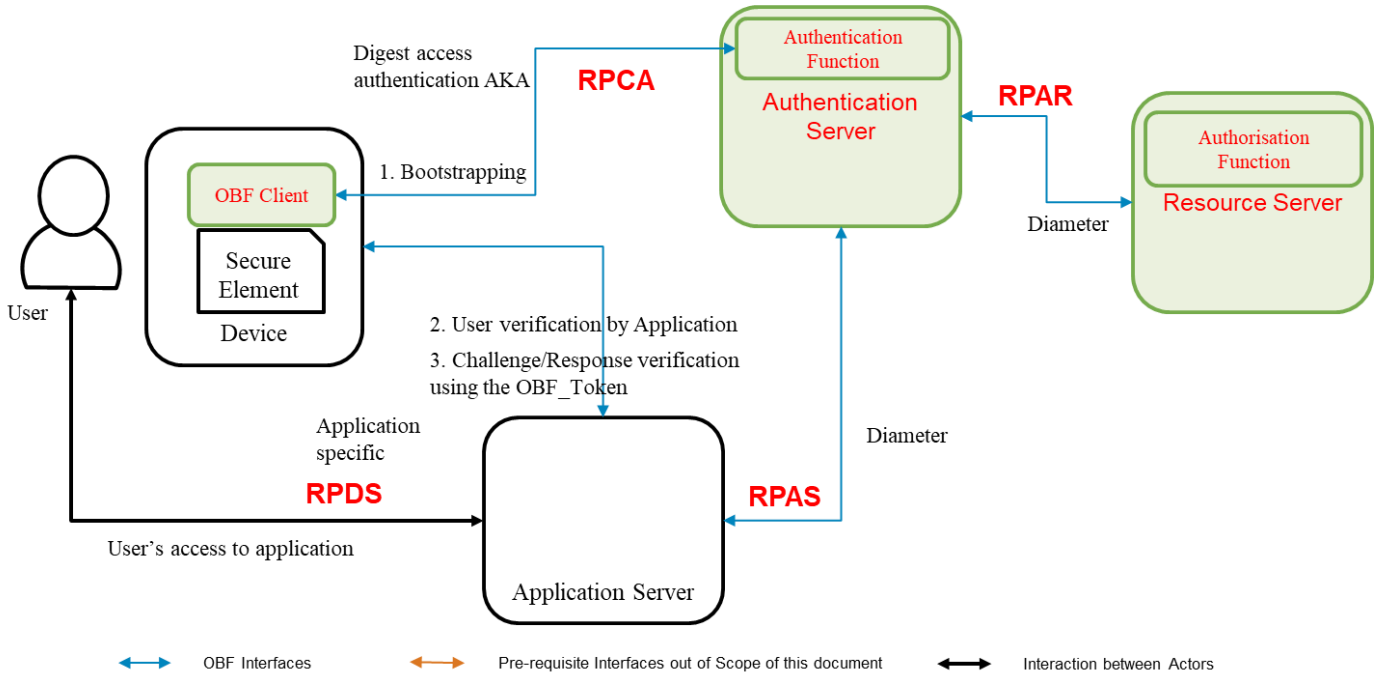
Digest access authentication AKA

RPCA

Authentication Function

Authentication Server

RPAR

Authorisation Function

Resource Server

OBF Client

1. Bootstrapping

Secure Element

Device

User

Diameter

2. User verification by Application

3. Challenge/Response verification using the OBF_Token

Application specific

Diameter

RPDS

RPAS

User's access to application

Application Server

OBF Interfaces

Pre-requisite Interfaces out of Scope of this document

Interaction between Actors